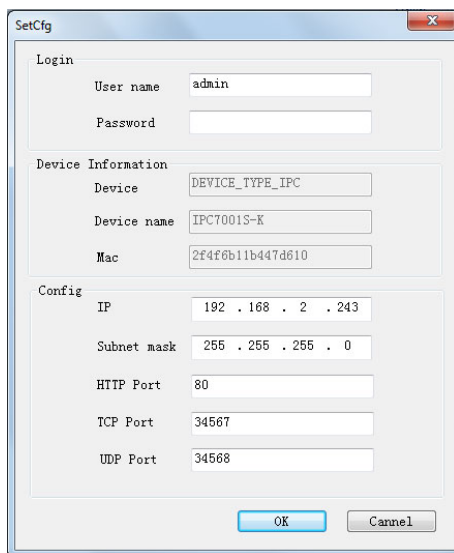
SetCfg

Login

User name admin

Password

Device Information

Device DEVICE_TYPE_IPC

Device name IPC7001S-K

Mac 2f4f6b11b447d610

Config

IP 192 . 168 . 2 . 243

Subnet mask 255 . 255 . 255 . 0

HTTP Port 80

TCP Port 34567

UDP Port 34568

OK Cannel